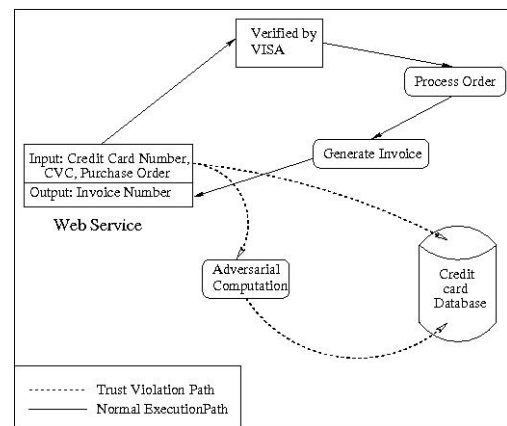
Verified by VISA

Process Order

Generate Invoice

Input: Credit Card Number, CVC, Purchase Order

Output: Invoice Number

Web Service

Adversarial Computation

Credit card Database

Trust Violation Path

Normal ExecutionPath